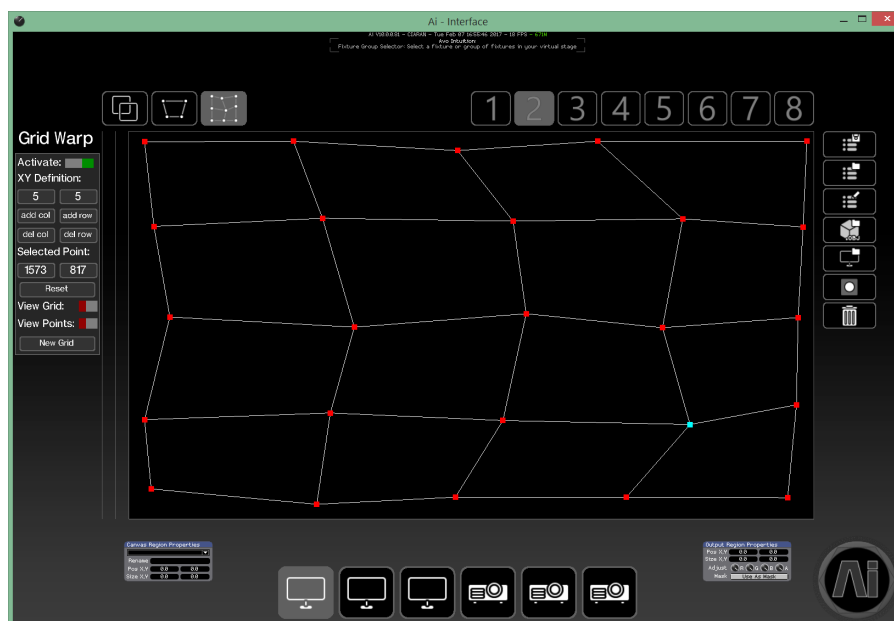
Ai - Interface

Ai V10.0.0.1 - CIARAN - Tue Feb 07 16:55:46 2017 - 18 FPS - 67%
Avo Intuition:
Fixture Group Selector: Select a fixture or group of fixtures in your virtual stage

1 2 3 4 5 6 7 8

Grid Warp
Activate:
XY Definition:
5 5
add col add row
del col del row
Selected Point:
1573 817
Reset
View Grid:
View Points:
New Grid

Canvas Region Properties
Rename
Pos X,Y 0.0 0.0
Size X,Y 0.0 0.0

Output Region Properties
Pos X,Y 0.0 0.0
Size X,Y 0.0 0.0
Adjust R G B A
Mask Use Ad Mask

Ai